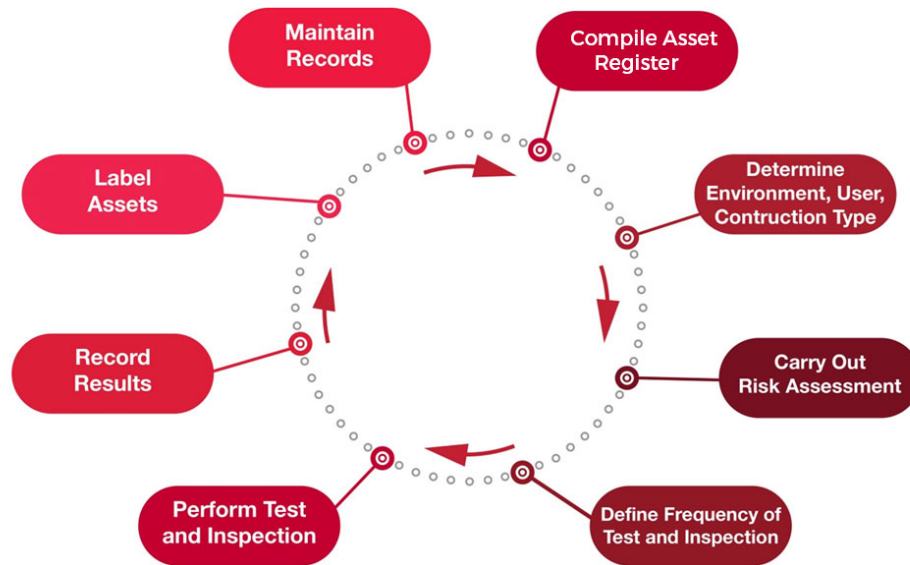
Maintain Records

Compile Asset Register

Determine Environment, User, Contruction Type

Carry Out Risk Assessment

Define Frequency of Test and Inspection

Perform Test and Inspection

Record Results

Label Assets